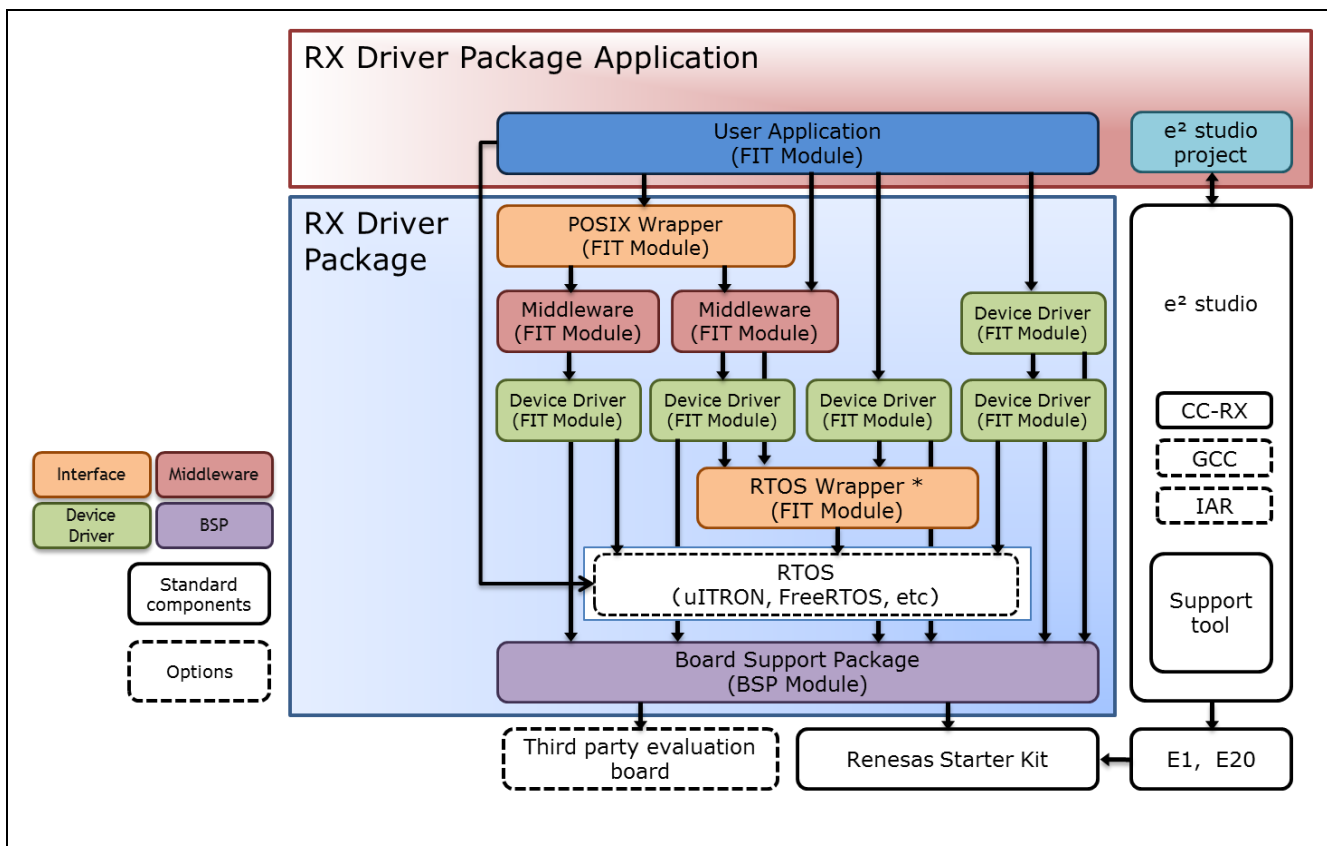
RX Driver Package Application

User Application
(FIT Module)

e² studio
project

RX Driver
Package

POSIX Wrapper
(FIT Module)

Middleware
(FIT Module)

Middleware
(FIT Module)

Device Driver
(FIT Module)

Device Driver
(FIT Module)

Device Driver
(FIT Module)

Device Driver
(FIT Module)

Device Driver
(FIT Module)

RTOS Wrapper *
(FIT Module)

RTOS
(uITRON, FreeRTOS, etc)

Board Support Package
(BSP Module)

e² studio

CC-RX

GCC

IAR

Support
tool

Interface

Middleware

Device
Driver

BSP

Standard
components

Options

Third party evaluation
board

Renesas Starter Kit

E1, E20